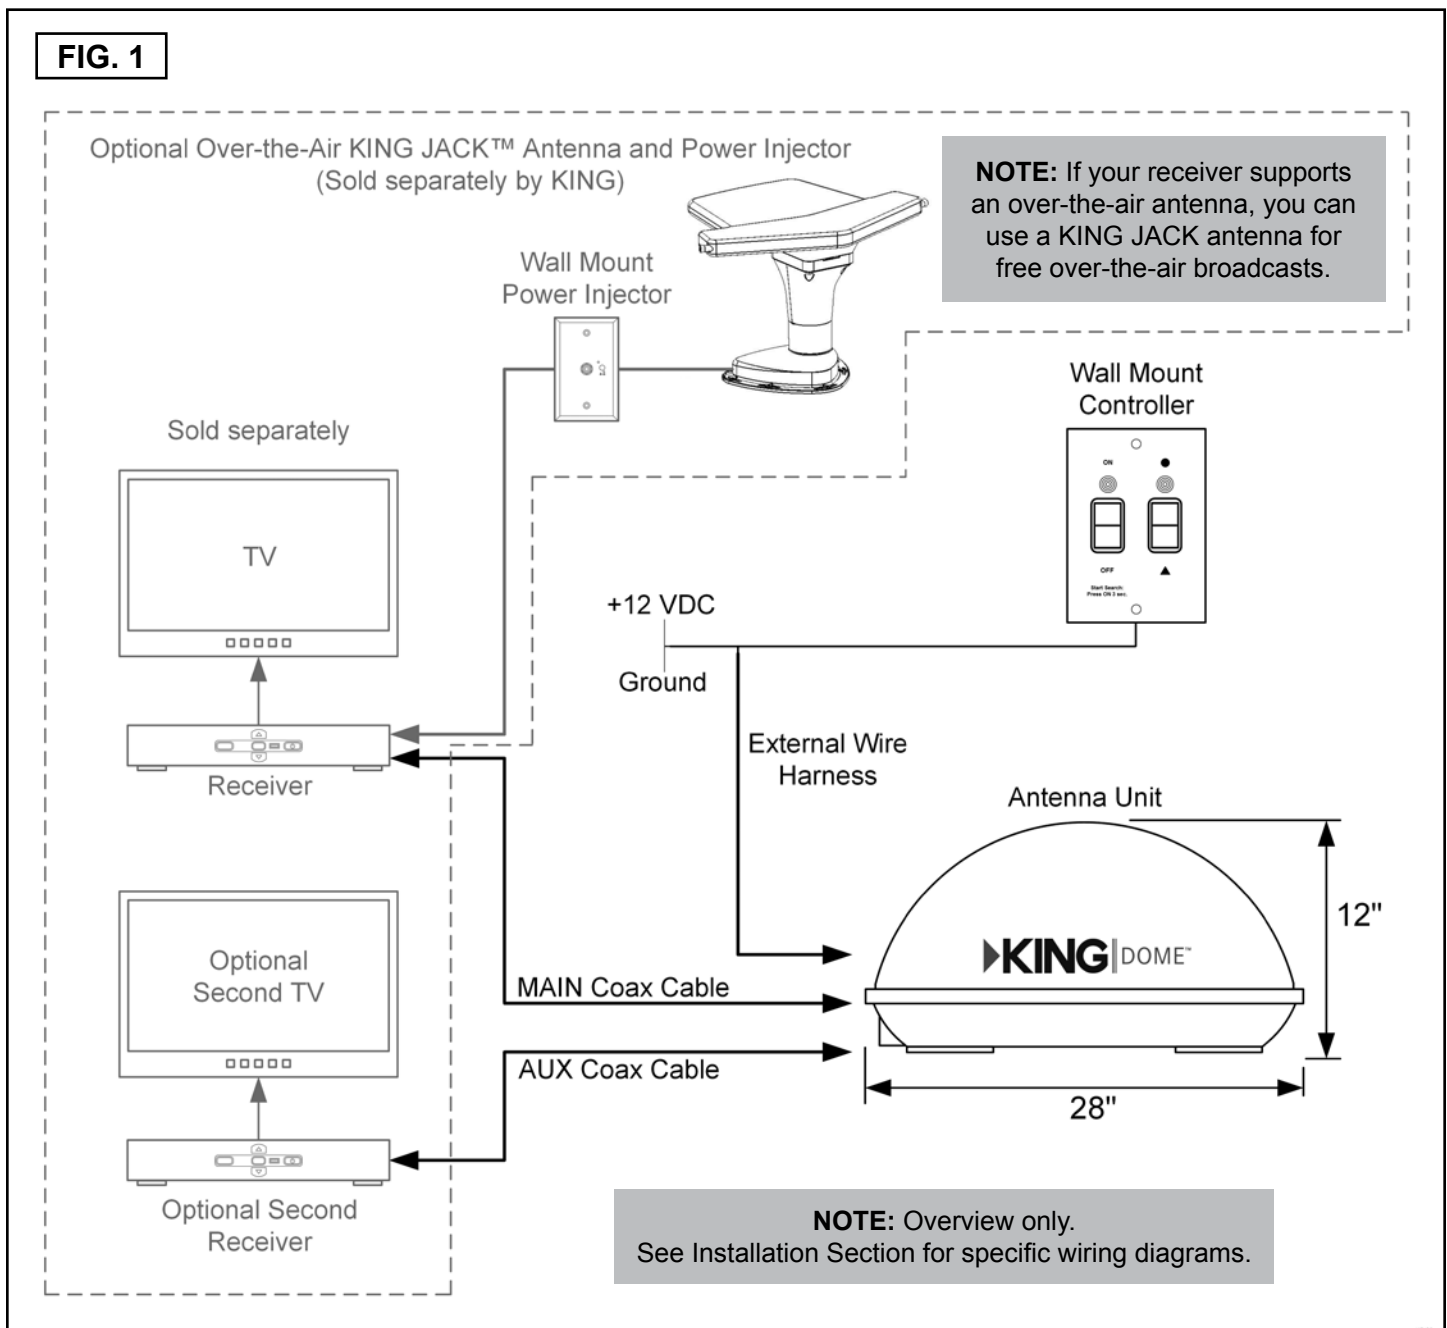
FIG. 1

Optional Over-the-Air KING JACK™ Antenna and Power Injector
(Sold separately by KING)

NOTE: If your receiver supports an over-the-air antenna, you can use a KING JACK antenna for free over-the-air broadcasts.

Wall Mount
Power Injector

Wall Mount
Controller

ON

OFF

Start Search:
Press ON 3 sec.

Sold separately

TV

+12 VDC

Ground

Receiver

External Wire
Harness

Antenna Unit

12"

KING | DOME™

Optional
Second TV

MAIN Coax Cable

AUX Coax Cable

28"

Optional Second
Receiver

NOTE: Overview only.
See Installation Section for specific wiring diagrams.